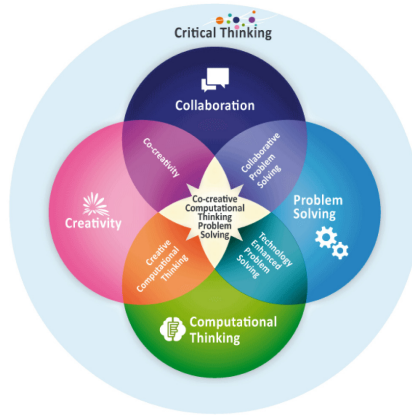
Critical Thinking

Collaboration

Co-creativity

Collaborative Problem Solving

Creativity

Co-creative Computational Thinking Problem Solving

Problem Solving

Creative Computational Thinking

Technology Enhanced Problem Solving

Computational Thinking